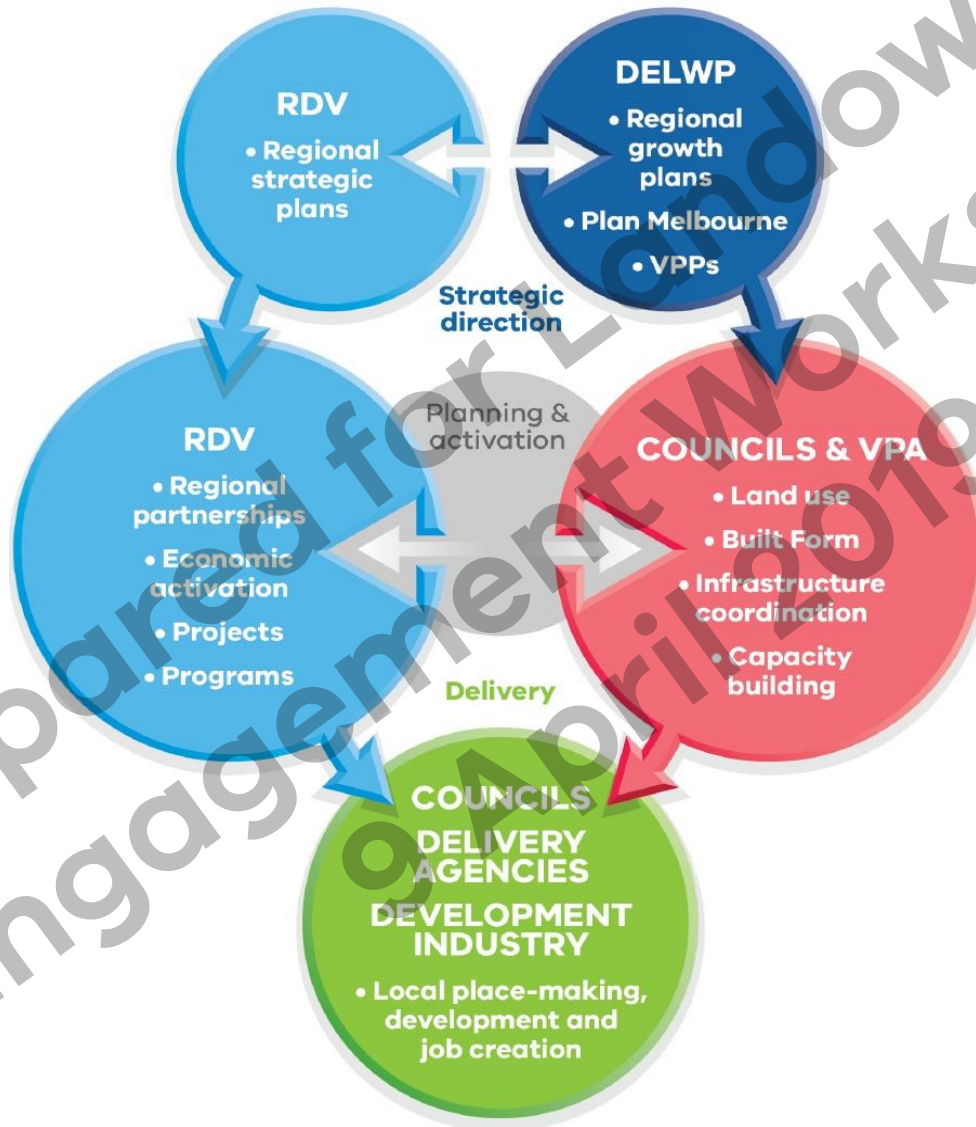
RDV
• Regional strategic plans

DELWP
• Regional growth plans
• Plan Melbourne
• VPPs

Strategic direction

Planning & activation

RDV
• Regional partnerships
• Economic activation
• Projects
• Programs

COUNCILS & VPA
• Land use
• Built Form
• Infrastructure coordination
• Capacity building

Delivery

COUNCILS
DELIVERY AGENCIES
DEVELOPMENT INDUSTRY
• Local place-making, development and job creation

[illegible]pared for Landow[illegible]
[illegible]ngagement work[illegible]
9 April 2019